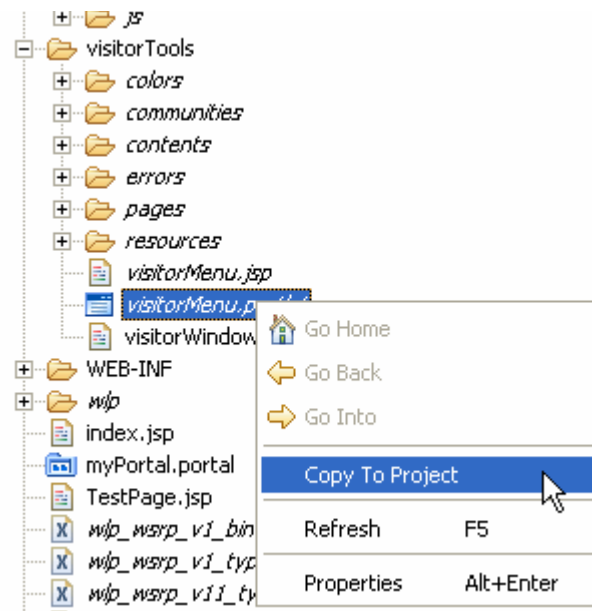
js
visitorTools
colors
communities
contents
errors
pages
resources
visitorMenu.jsp
visitorMenu.portlet
visitorWindow
WEB-INF
wlp
index.jsp
myPortal.portal
TestPage.jsp
wlp_wsrp_v1_bin
wlp_wsrp_v1_typ
wlp_wsrp_v11_ty

Go Home
Go Back
Go Into
Copy To Project
Refresh F5
Properties Alt+Enter